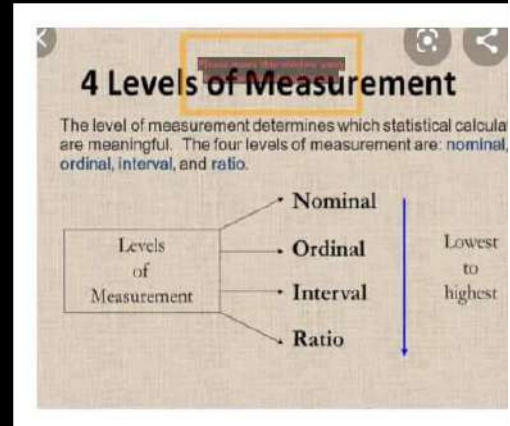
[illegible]

4 Levels of Measurement

The level of measurement determines which statistical calcula are meaningful. The four levels of measurement are: nominal, ordinal, interval, and ratio.

Levels of Measurement

Nominal

Ordinal

Interval

Ratio

Lowest to highest